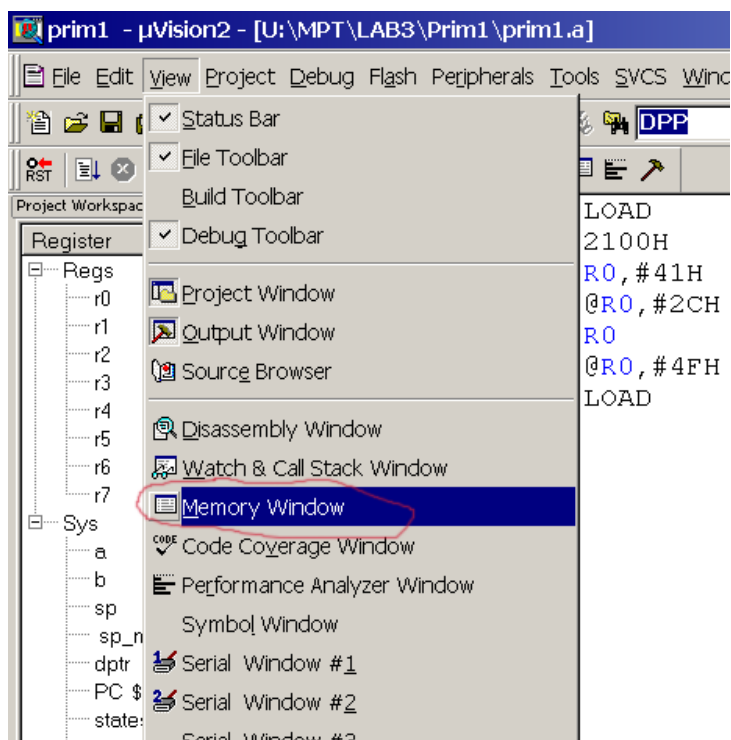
prim1 - µVision2 - [U:\MPT\LAB3\Prim1\prim1.a]

File Edit View Project Debug Flash Peripherals Tools SVCS Winc

DPP

RST

Project Workspac

Register

Regs
r0
r1
r2
r3
r4
r5
r6
r7
Sys
a
b
sp
sp_n
dptr
PC $
state

Status Bar
File Toolbar
Build Toolbar
Debug Toolbar
Project Window
Output Window
Source Browser
Disassembly Window
Watch & Call Stack Window
Memory Window
Code Coverage Window
Performance Analyzer Window
Symbol Window
Serial Window #1
Serial Window #2
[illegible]

LOAD
2100H
R0,#41H
@R0,#2CH
R0
@R0,#4FH
LOAD